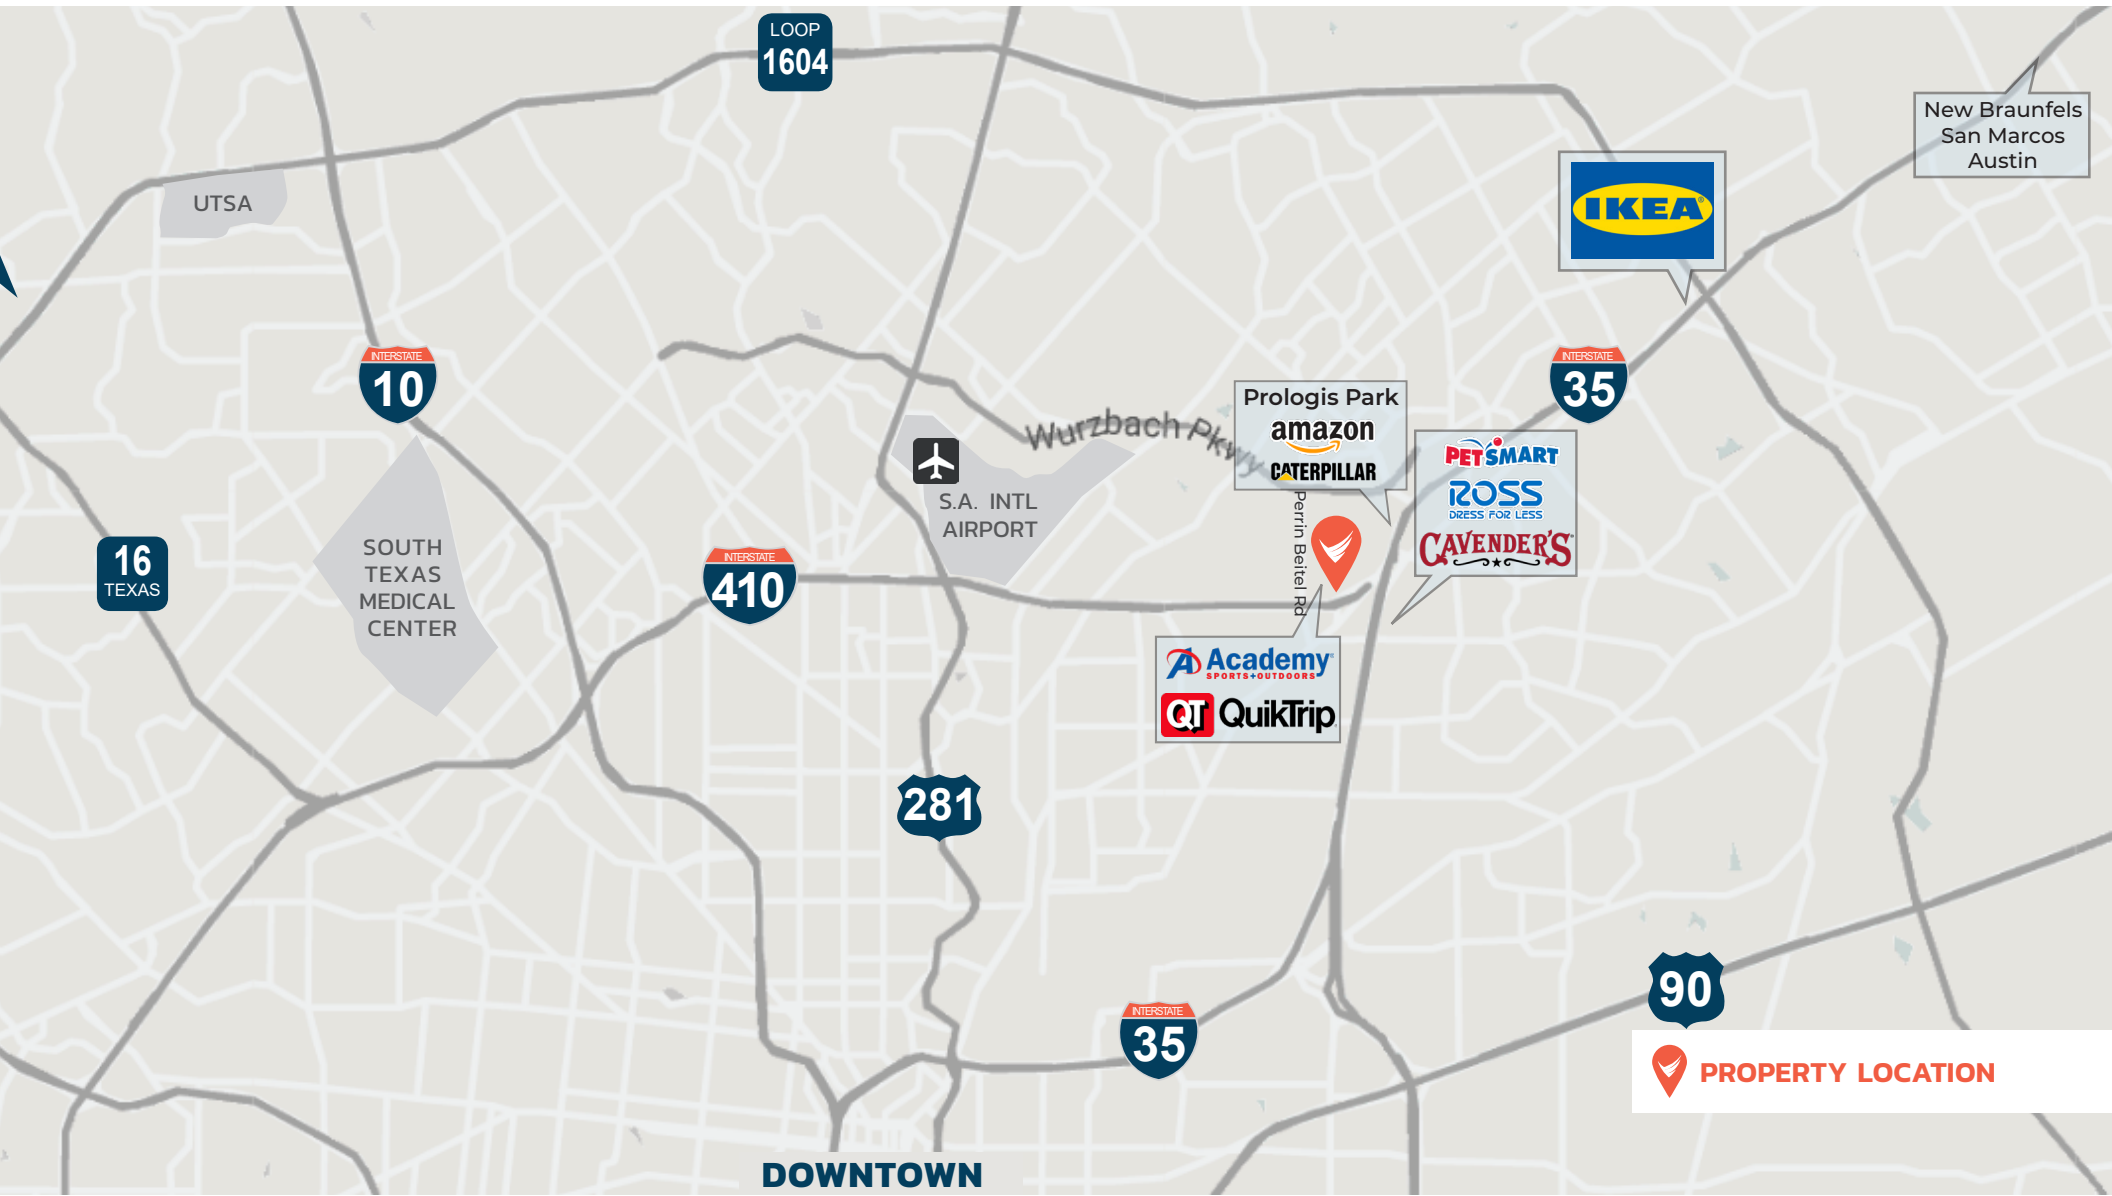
LOOP
1604

UTSA

New Braunfels
San Marcos
Austin

IKEA

INTERSTATE
10

INTERSTATE
35

Wurzbach Pkwy

Prologis Park
amazon
CATERPILLAR

S.A. INTL
AIRPORT

PETSMART
ROSS
DRESS FOR LESS
CAVENDER'S

16
TEXAS

SOUTH
TEXAS
MEDICAL
CENTER

INTERSTATE
410

Perrin Beitel Rd

Academy
SPORTS+OUTDOORS
QT QuikTrip

281

90

INTERSTATE
35

PROPERTY LOCATION

DOWNTOWN